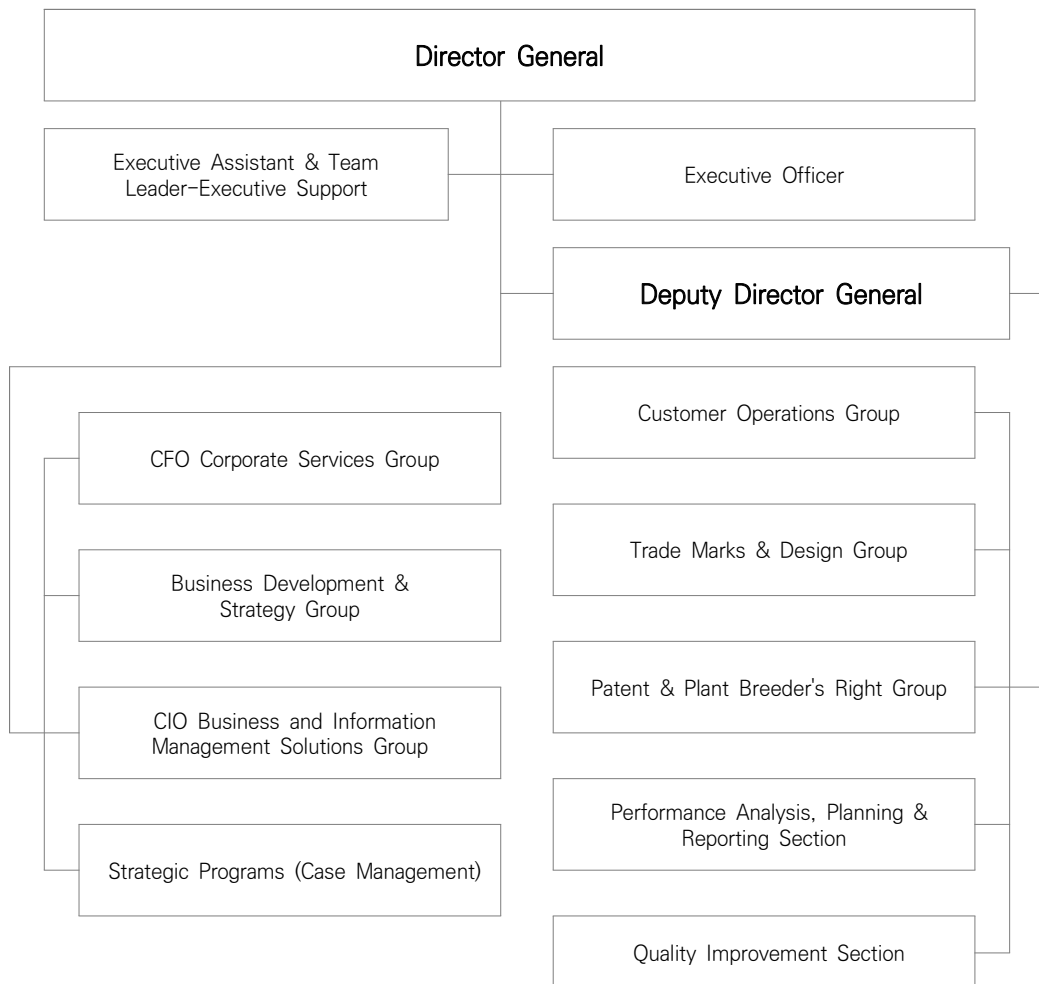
Director General

Executive Assistant & Team Leader-Executive Support

Executive Officer

Deputy Director General

CFO Corporate Services Group

Business Development & Strategy Group

CIO Business and Information Management Solutions Group

Strategic Programs (Case Management)

Customer Operations Group

Trade Marks & Design Group

Patent & Plant Breeder's Right Group

Performance Analysis, Planning & Reporting Section

Quality Improvement Section